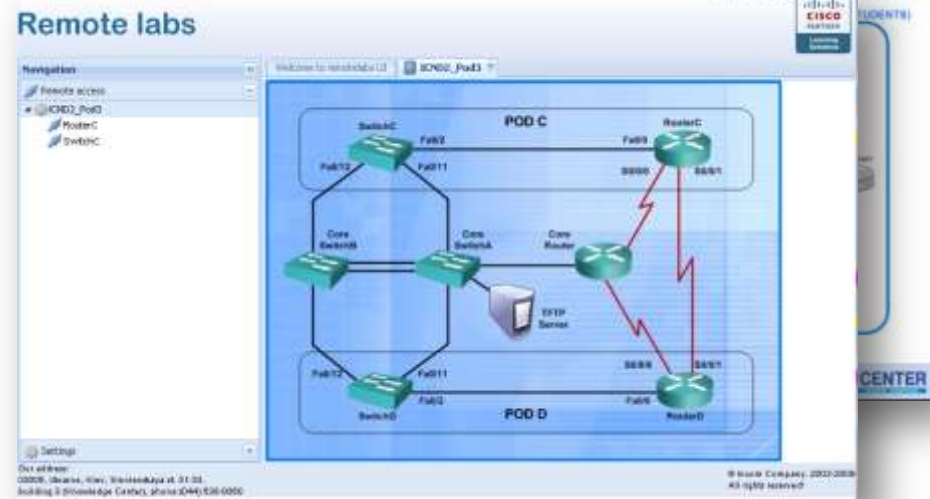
Remote labs

CISCO

Navigation

Remote access

ICND2_Pod3

RouterC

SwitchC

Welcome to remotelabs UI

ICND2_Pod3

POD C

SwitchC

Fa0/2

Fa0/12

Fa0/11

RouterC

Fa0/0

S0/0/0

S0/0/1

Core SwitchB

Core SwitchA

Core Router

TFTP Server

S0/0/0

S0/0/1

Fa0/12

Fa0/11

Fa0/2

Fa0/0

SwitchD

POD D

RouterD

Settings

Our address:
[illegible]

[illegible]
All rights reserved

CENTER